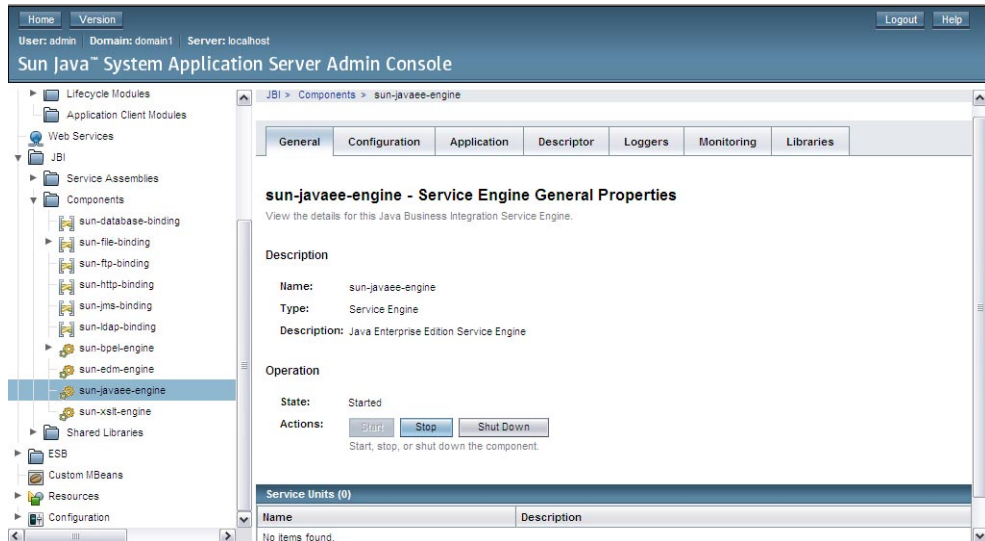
Home Version

Logout Help

User: admin Domain: domain1 Server: localhost

Sun Java™ System Application Server Admin Console

Lifecycle Modules
Application Client Modules
Web Services
JBI
Service Assemblies
Components
sun-database-binding
sun-file-binding
sun-ftp-binding
sun-http-binding
sun-jms-binding
sun-ldap-binding
sun-bpel-engine
sun-edm-engine
sun-javaee-engine
sun-xslt-engine
Shared Libraries
ESB
Custom MBeans
Resources
Configuration

JBI > Components > sun-javaee-engine

General | Configuration | Application | Descriptor | Loggers | Monitoring | Libraries

sun-javaee-engine - Service Engine General Properties

View the details for this Java Business Integration Service Engine.

Description

Name: sun-javaee-engine

Type: Service Engine

Description: Java Enterprise Edition Service Engine

Operation

State: Started

Actions: Start Stop Shut Down

Start, stop, or shut down the component.

Service Units (0)

| Name | Description |
|---|---|
| No items found. | |